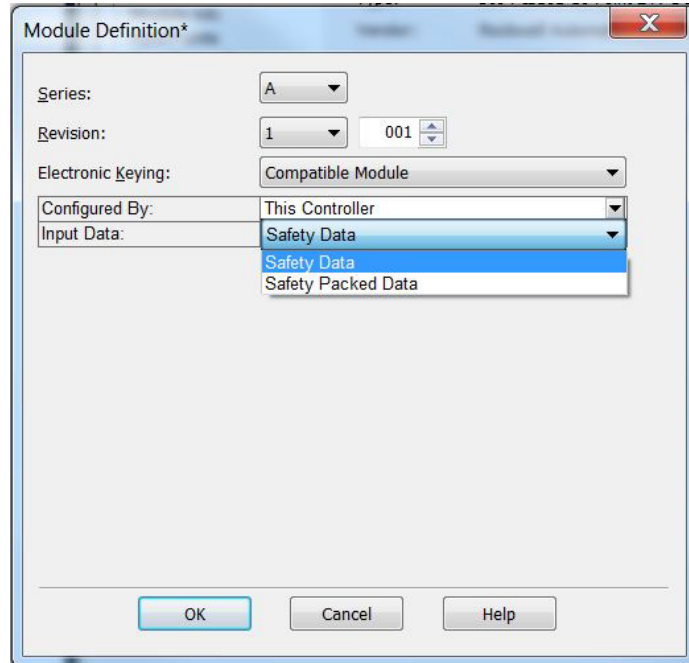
Module Definition*

Series: A

Revision: 1 001

Electronic Keying: Compatible Module

| Configured By: | This Controller |
|---|---|
| Input Data: | Safety Data |

Safety Data
Safety Packed Data

OK Cancel Help